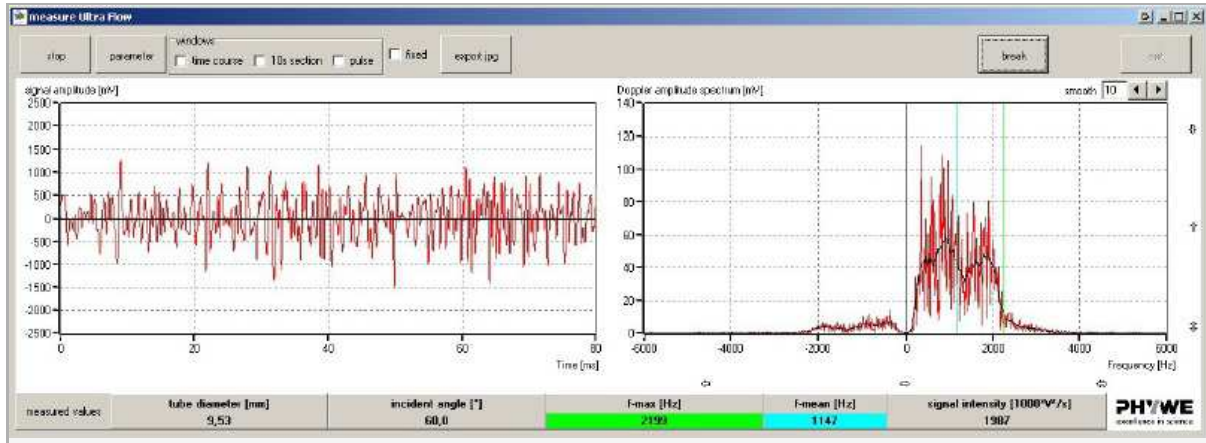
measure Ultra Flow

stop

parameter

windows

time course

10s section

pulse

fixed

export jpg

break

exit

signal amplitude [mV]

2500
2000
1500
1000
500
0
-500
-1000
-1500
-2000
-2500

0
20
40
60
80

Time [ms]

Doppler amplitude spectrum [mV]

smooth 10

140
120
100
80
60
40
20
0

-6000
-4000
-2000
0
2000
4000
6000

Frequency [Hz]

| measured values | tube diameter [mm] | incident angle [°] | f-max [Hz] | f-mean [Hz] | signal intensity [1000*V²/s] |
|---|---|---|---|---|---|
| | 9,53 | 60,0 | 2199 | 1147 | 1987 |

PHYWE
excellence in science